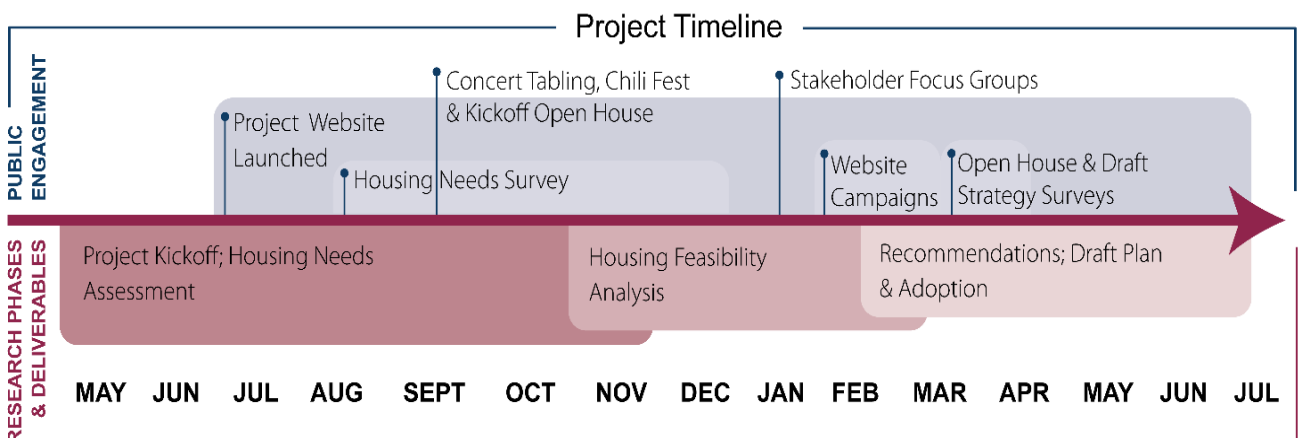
Project Timeline

PUBLIC ENGAGEMENT

Project Website Launched

Housing Needs Survey

Concert Tabling, Chili Fest & Kickoff Open House

Stakeholder Focus Groups

Website Campaigns

Open House & Draft Strategy Surveys

RESEARCH PHASES & DELIVERABLES

Project Kickoff; Housing Needs Assessment

Housing Feasibility Analysis

Recommendations; Draft Plan & Adoption

MAY JUN JUL AUG SEPT OCT NOV DEC JAN FEB MAR APR MAY JUN JUL